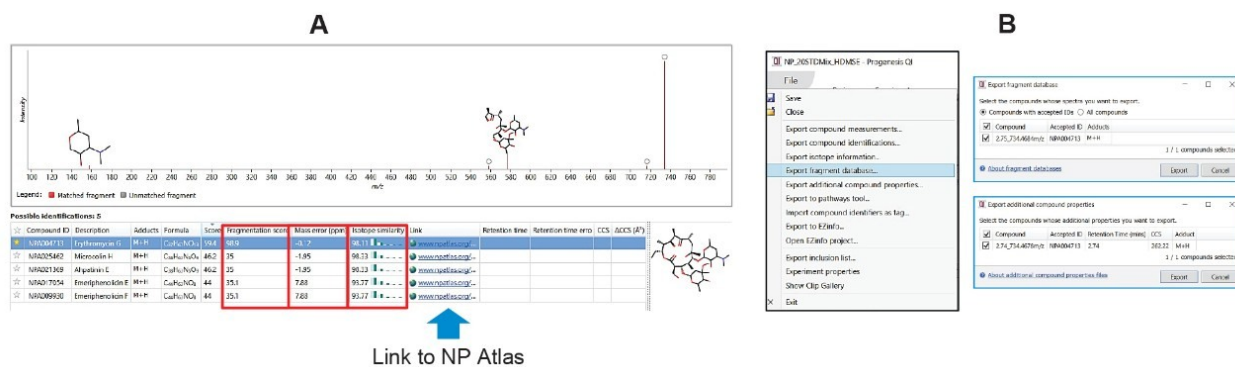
A

B

Intensity

100 120 140 160 180 200 220 240 260 280 300 320 340 360 380 400 420 440 460 480 500 520 540 560 580 600 620 640 660 680 700 720 740 760 780

m/z

Legend: Matched fragment Unmatched fragment

Possible identifications: 5

| | Compound ID | Description | Adducts | Formula | Score | Fragmentation score | Mass error (ppm) | Isotope similarity | Link | Retention time | Retention time error | CCS | ΔCCS (Å²) |
|---|---|---|---|---|---|---|---|---|---|---|---|---|---|
| ☆ | NPA004713 | Erythromycin G | M+H | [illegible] | 59.4 | 98.9 | -0.12 | 98.13 | www.npatlas.org/... | | | | |
| ☆ | NPA025462 | Microcolin H | M+H | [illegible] | 46.2 | 35 | -1.85 | 98.23 | www.npatlas.org/... | | | | |
| ☆ | NPA021369 | Alpalanin E | M+H | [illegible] | 46.2 | 35 | -1.85 | 98.23 | www.npatlas.org/... | | | | |
| ☆ | NPA017054 | Emeriphenolicin E | M+H | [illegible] | 44 | 35.1 | 7.88 | 93.77 | www.npatlas.org/... | | | | |
| ☆ | NPA009930 | Emeriphenolicin F | M+H | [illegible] | 44 | 35.1 | 7.88 | 93.77 | www.npatlas.org/... | | | | |

Link to NP Atlas

NP_20STDMix_HDMSE - Progenesis QI

File

Save
Close
Export compound measurements...
Export compound identifications...
Export isotope information...
Export fragment database...
Export additional compound properties...
Export to pathways tool...
Import compound identifiers as tag...
Export to EZinfo...
Open EZinfo project...
Export inclusion list...
Experiment properties
Show Clip Gallery
Exit

Export fragment database

Select the compounds whose spectra you want to export.
Compounds with accepted IDs All compounds

| Compound | Accepted ID | Adducts |
|---|---|---|
| 2.75_734.4684m/z | NPA004713 | M+H |

1 / 1 compounds selected

About fragment databases

Export Cancel

Export additional compound properties

Select the compounds whose additional properties you want to export.

| Compound | Accepted ID | Retention Time (mins) | CCS | Adduct |
|---|---|---|---|---|
| 2.74_734.4676m/z | NPA004713 | 2.74 | 262.22 | M+H |

1 / 1 compounds selected

About additional compound properties files

Export Cancel